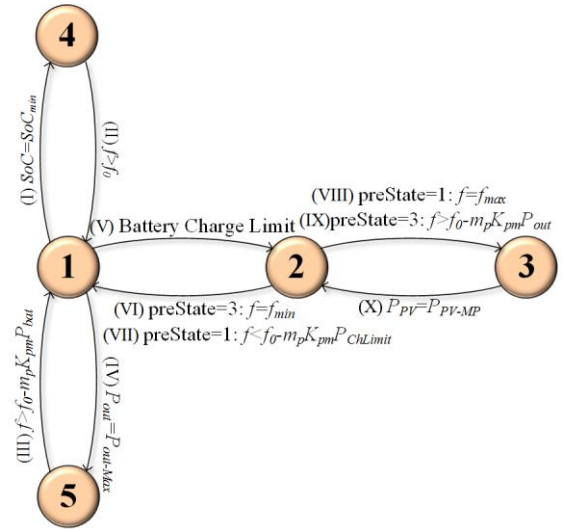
4

(I) $SoC = SoC_{min}$

(II) $f > f_0$

(V) Battery Charge Limit

(VIII) preState=1: $f = f_{max}$

(IX)preState=3: $f > f_0 - m_p K_{pm} P_{out}$

1

2

3

(VI) preState=3: $f = f_{min}$

(X) $P_{PV} = P_{PV\text{-}MP}$

(VII) preState=1: $f < f_0 - m_p K_{pm} P_{ChLimit}$

(III) $f > f_0 - m_p K_{pm} P_{bat}$

(IV) $P_{out} = P_{out\text{-}Max}$

5